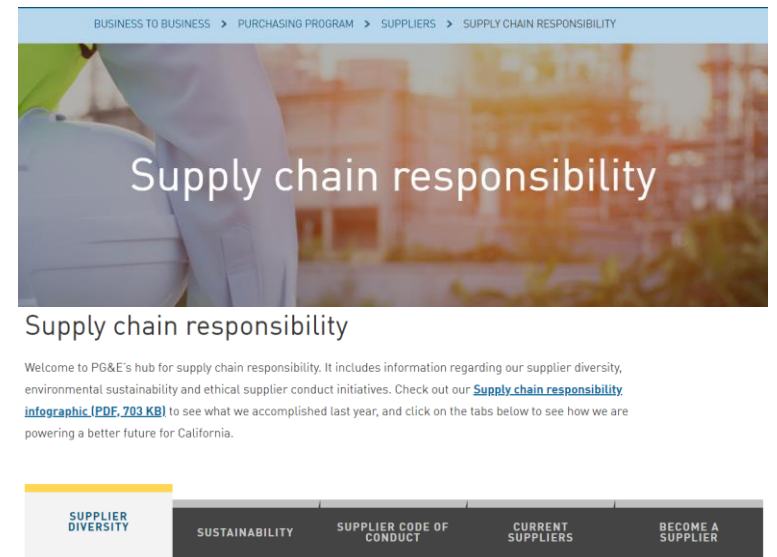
BUSINESS TO BUSINESS > PURCHASING PROGRAM > SUPPLIERS > SUPPLY CHAIN RESPONSIBILITY

Supply chain responsibility

Supply chain responsibility

Welcome to PG&E's hub for supply chain responsibility. It includes information regarding our supplier diversity, environmental sustainability and ethical supplier conduct initiatives. Check out our Supply chain responsibility infographic (PDF, 703 KB) to see what we accomplished last year, and click on the tabs below to see how we are powering a better future for California.

SUPPLIER DIVERSITY

SUSTAINABILITY

SUPPLIER CODE OF CONDUCT

CURRENT SUPPLIERS

BECOME A SUPPLIER